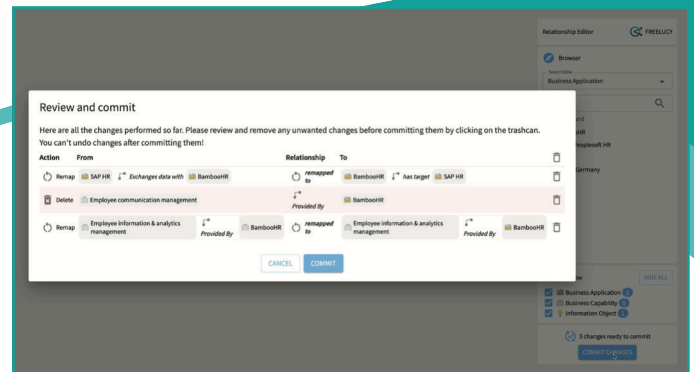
Relationship Editor

FREELUCY

Browser

Select table

Business Application

HR

Peoplesoft HR

Germany

Review and commit

Here are all the changes performed so far. Please review and remove any unwanted changes before committing them by clicking on the trashcan. You can't undo changes after committing them!

| Action | From | | | Relationship | To | | | |
|---|---|---|---|---|---|---|---|---|
| Remap | SAP HR | Exchanges data with | BambooHR | remapped to | BambooHR | has target | SAP HR | |
| Delete | Employee communication management | | | Provided By | BambooHR | | | |
| Remap | Employee information & analytics management | Provided By | BambooHR | remapped to | Employee information & analytics management | Provided By | BambooHR | |

CANCEL

COMMIT

HIDE ALL

Business Application 1

Business Capability 0

Information Object 1

3 changes ready to commit

COMMIT CHANGES